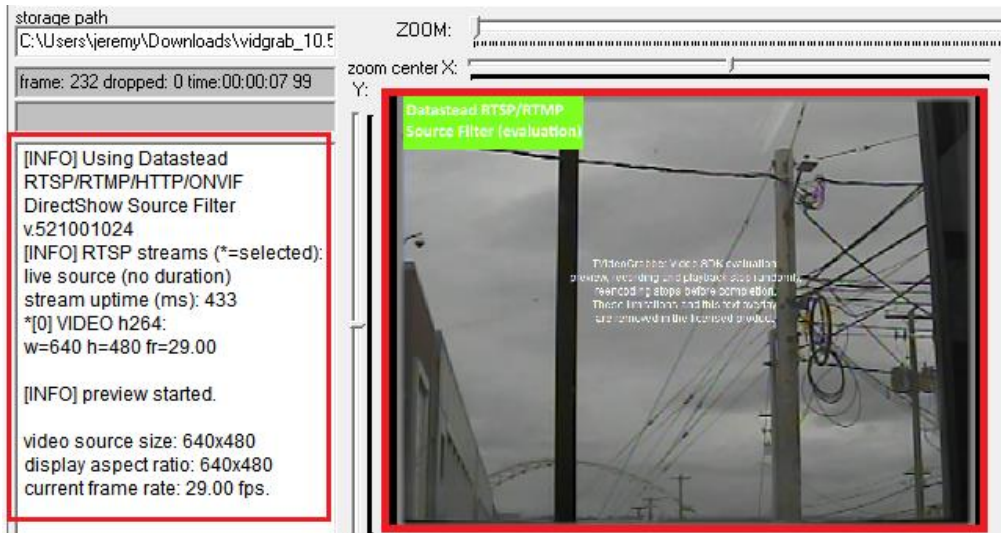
storage path
C:\Users\jeremy\Downloads\vidgrab_10.5

frame: 232 dropped: 0 time:00:00:07 99

[INFO] Using Datastead RTSP/RTMP/HTTP/ONVIF DirectShow Source Filter v.521001024
[INFO] RTSP streams (*=selected):
live source (no duration)
stream uptime (ms): 433
*[0] VIDEO h264:
w=640 h=480 fr=29.00

[INFO] preview started.

video source size: 640x480
display aspect ratio: 640x480
current frame rate: 29.00 fps.

ZOOM:
zoom center X:
Y:

Datastead RTSP/RTMP Source Filter (evaluation)

TVideoGrabber Video SDK evaluation
preview, recording and playback stop randomly,
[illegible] stops before completion.
These limitations and this text overlay
are removed in the licensed product.